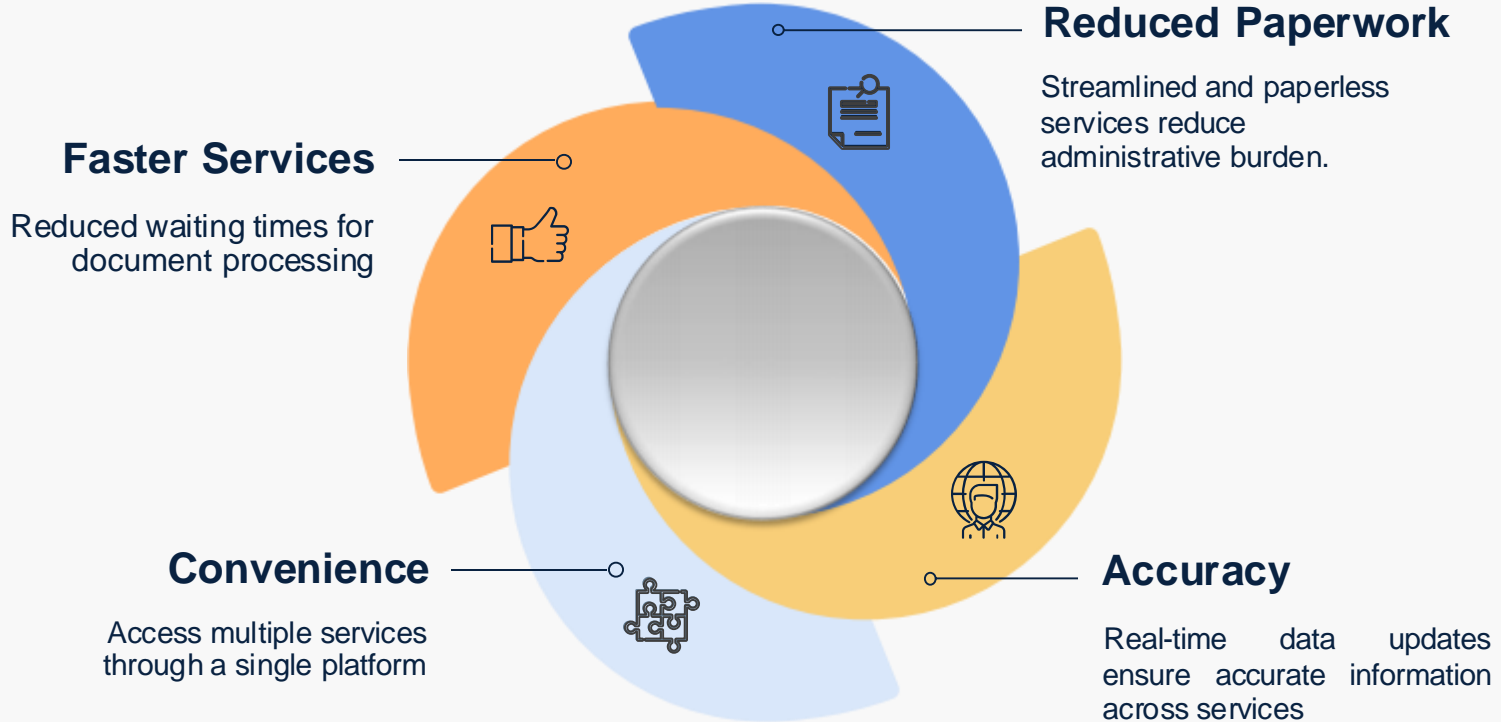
Reduced Paperwork

Streamlined and paperless services reduce administrative burden.

Faster Services

Reduced waiting times for document processing

Convenience

Access multiple services through a single platform

Accuracy

Real-time data updates ensure accurate information across services